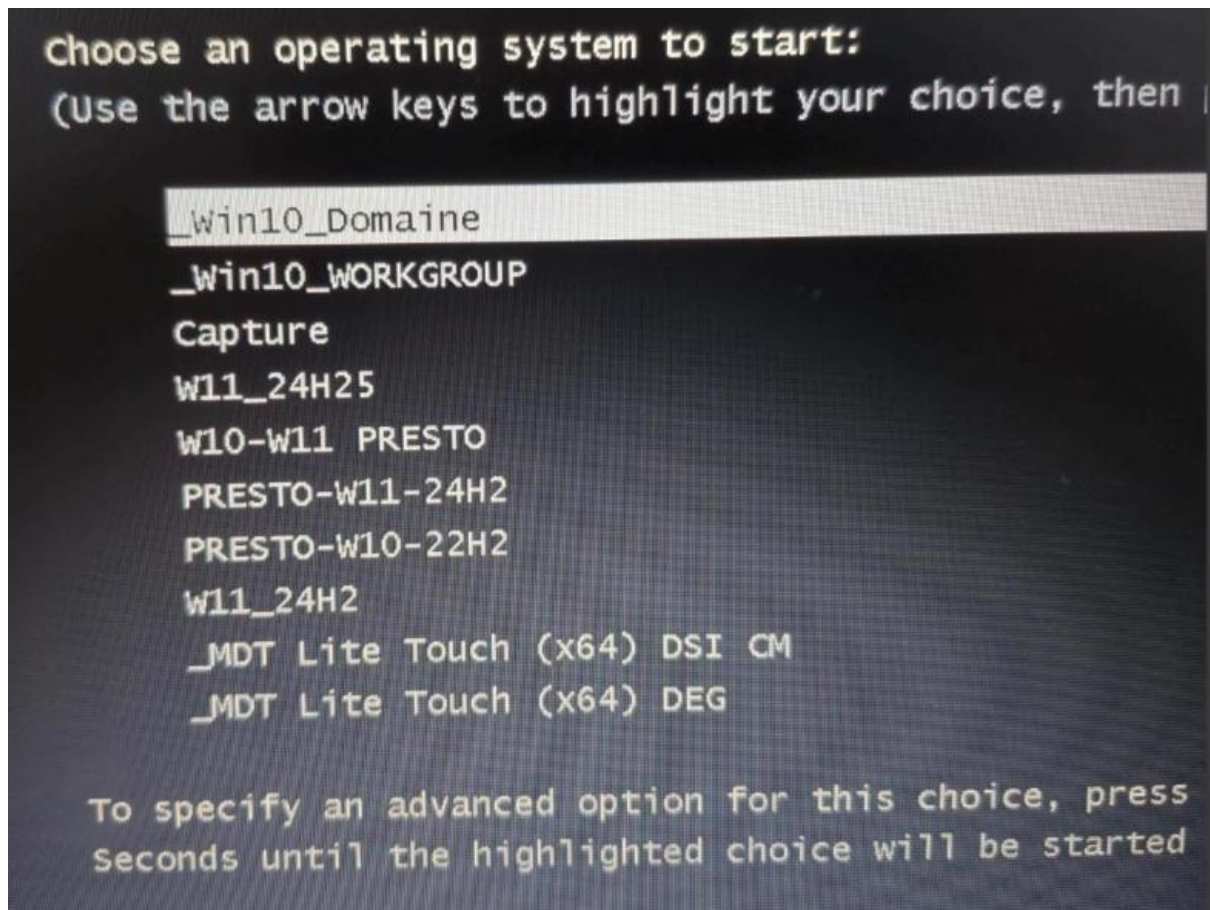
Choose an operating system to start:
(Use the arrow keys to highlight your choice, then

_Win10_Domaine
_Win10_WORKGROUP
Capture
W11_24H25
W10-W11 PRESTO
PRESTO-W11-24H2
PRESTO-W10-22H2
W11_24H2
_MDT Lite Touch (x64) DSI CM
_MDT Lite Touch (x64) DEG

To specify an advanced option for this choice, press
Seconds until the highlighted choice will be started